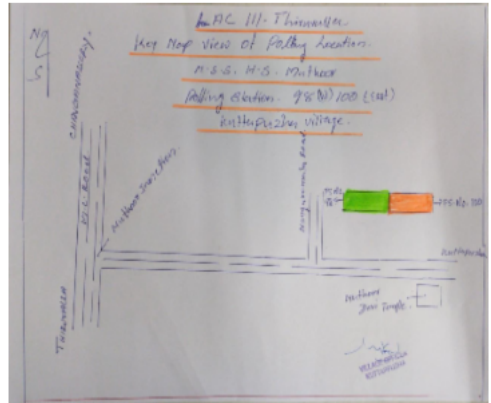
LAC 111. Thiruvalla
Key Map view of Polling Location
M.G.S. H.S. Muthoor
Polling Station 98(A) 100 (Aux)
Kuttapuzha Village

N
S

CHANGANASSERY
M.C. Road
THIRUVALLA
Muthoor Junction Road
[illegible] Road
M.G.S. 98
P.S. No. 100
Kuttapuzha
Muthoor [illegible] Temple

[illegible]
KUTTAPUZHA